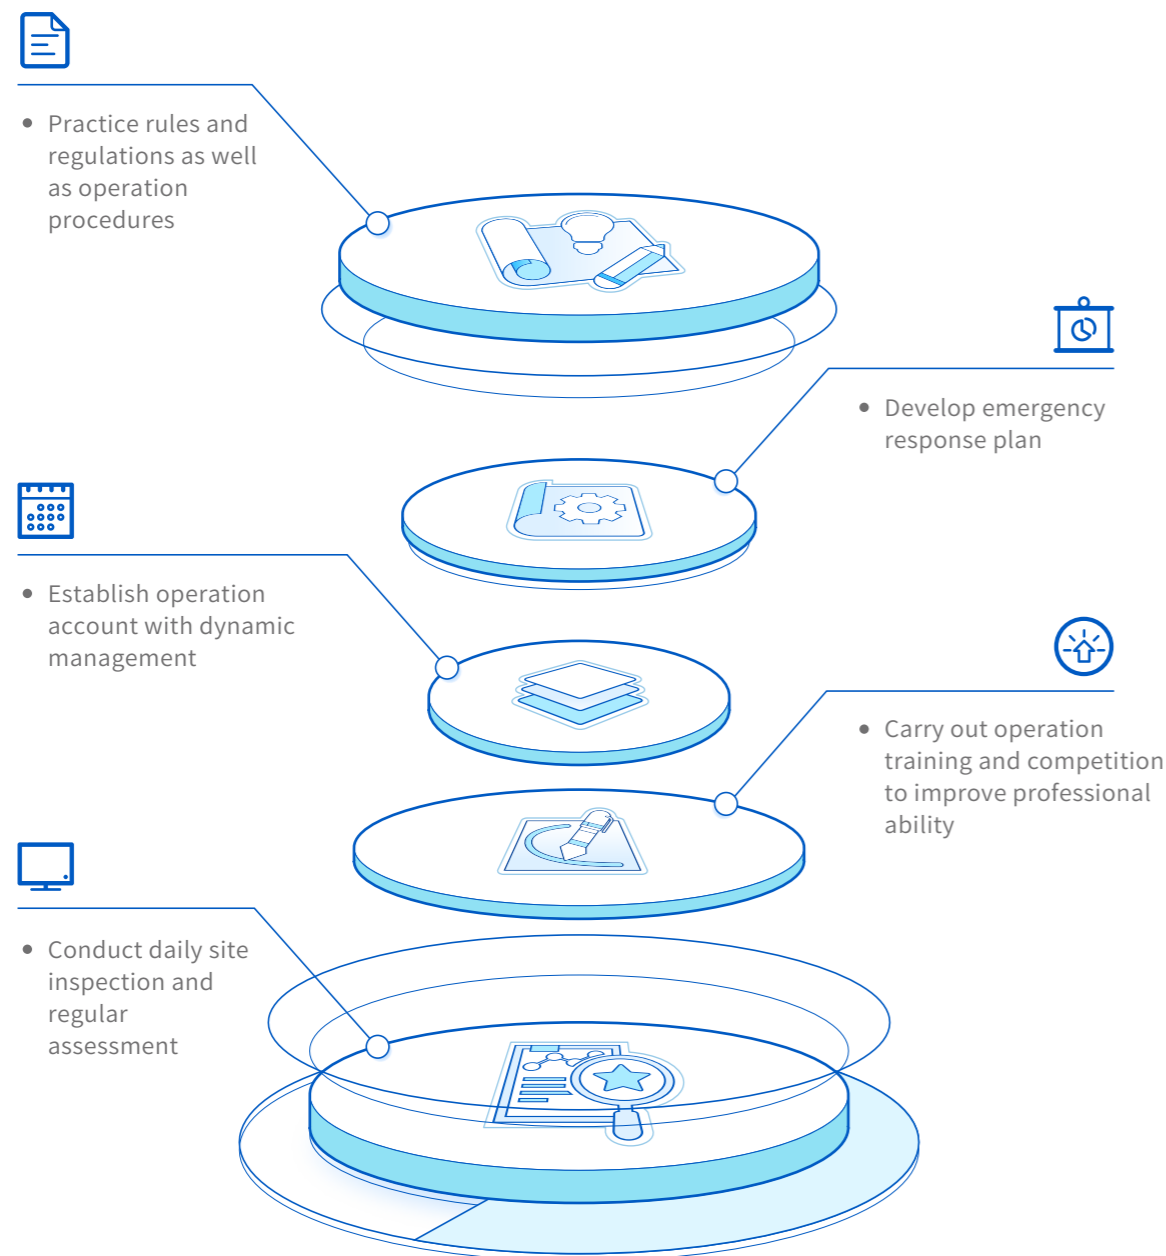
• Practice rules and regulations as well as operation procedures

• Develop emergency response plan

• Establish operation account with dynamic management

• Carry out operation training and competition to improve professional ability

• Conduct daily site inspection and regular assessment